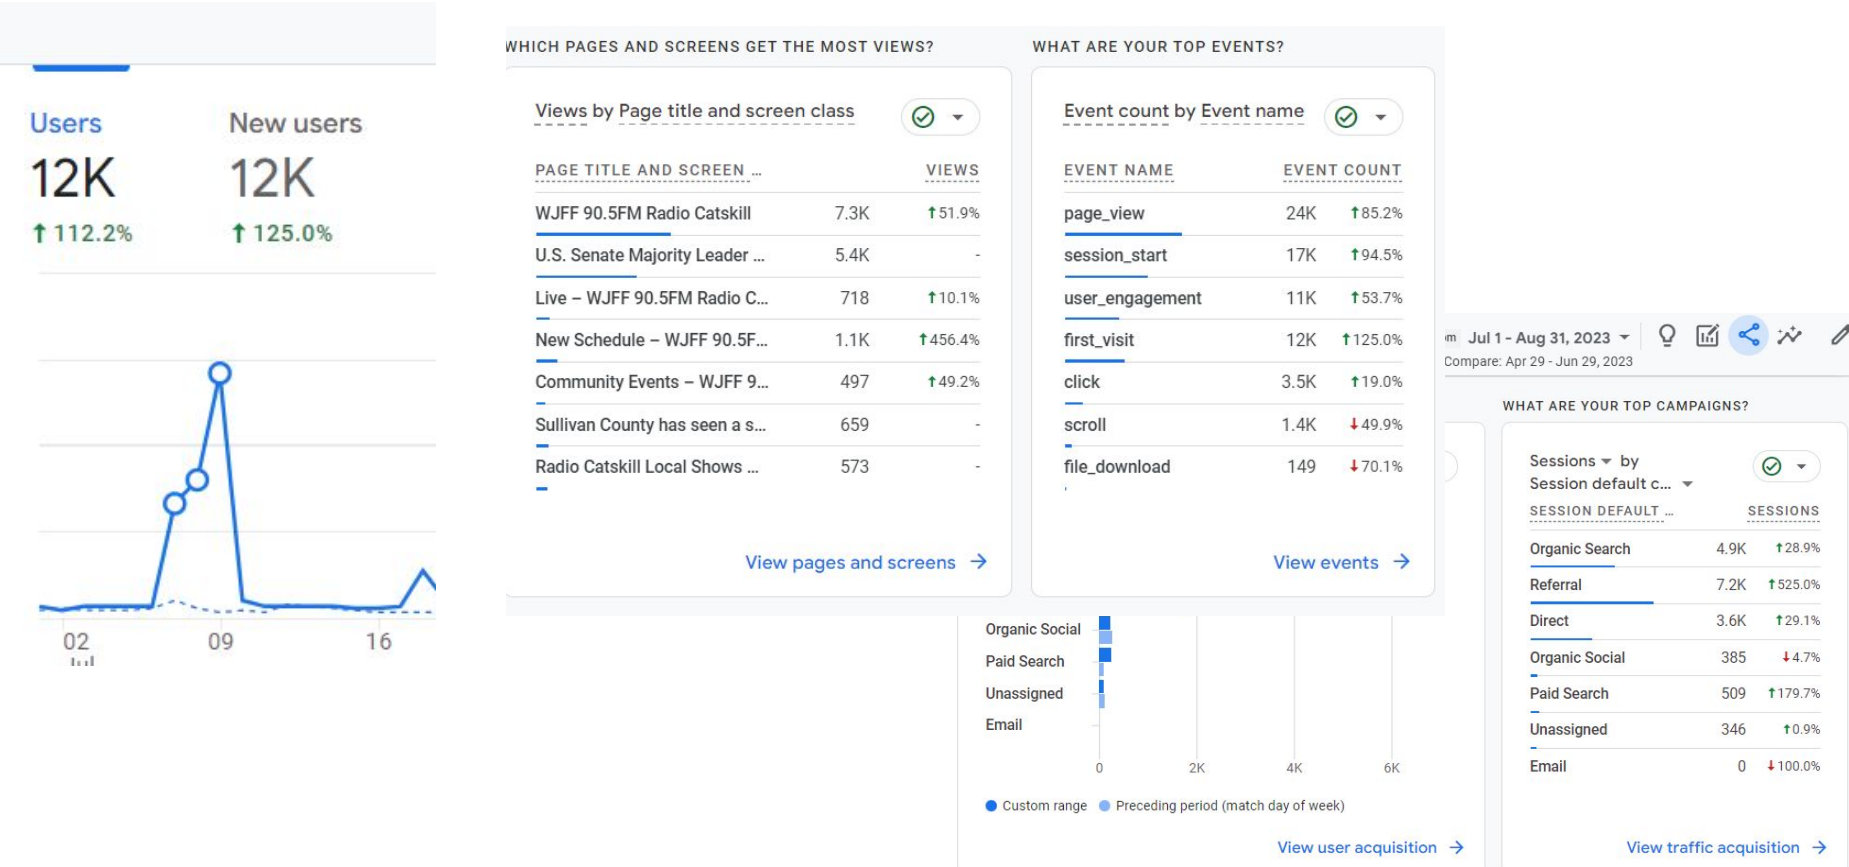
Users
12K
↑ 112.2%

New users
12K
↑ 125.0%

02
09
16

WHICH PAGES AND SCREENS GET THE MOST VIEWS?

Views by Page title and screen class

| PAGE TITLE AND SCREEN ... | VIEWS | |
|---|---|---|
| WJFF 90.5FM Radio Catskill | 7.3K | ↑51.9% |
| U.S. Senate Majority Leader ... | 5.4K | - |
| Live – WJFF 90.5FM Radio C... | 718 | ↑10.1% |
| New Schedule – WJFF 90.5F... | 1.1K | ↑456.4% |
| Community Events – WJFF 9... | 497 | ↑49.2% |
| Sullivan County has seen a s... | 659 | - |
| Radio Catskill Local Shows ... | 573 | - |

View pages and screens →

WHAT ARE YOUR TOP EVENTS?

Event count by Event name

| EVENT NAME | EVENT COUNT | |
|---|---|---|
| page_view | 24K | ↑85.2% |
| session_start | 17K | ↑94.5% |
| user_engagement | 11K | ↑53.7% |
| first_visit | 12K | ↑125.0% |
| click | 3.5K | ↑19.0% |
| scroll | 1.4K | ↓49.9% |
| file_download | 149 | ↓70.1% |

View events →

Jul 1 - Aug 31, 2023
Compare: Apr 29 - Jun 29, 2023

WHAT ARE YOUR TOP CAMPAIGNS?

Sessions by Session default c...

| SESSION DEFAULT ... | SESSIONS | |
|---|---|---|
| Organic Search | 4.9K | ↑28.9% |
| Referral | 7.2K | ↑525.0% |
| Direct | 3.6K | ↑29.1% |
| Organic Social | 385 | ↓4.7% |
| Paid Search | 509 | ↑179.7% |
| Unassigned | 346 | ↑0.9% |
| Email | 0 | ↓100.0% |

View traffic acquisition →

Organic Social
Paid Search
Unassigned
Email
0
2K
4K
6K
Custom range
Preceding period (match day of week)

View user acquisition →